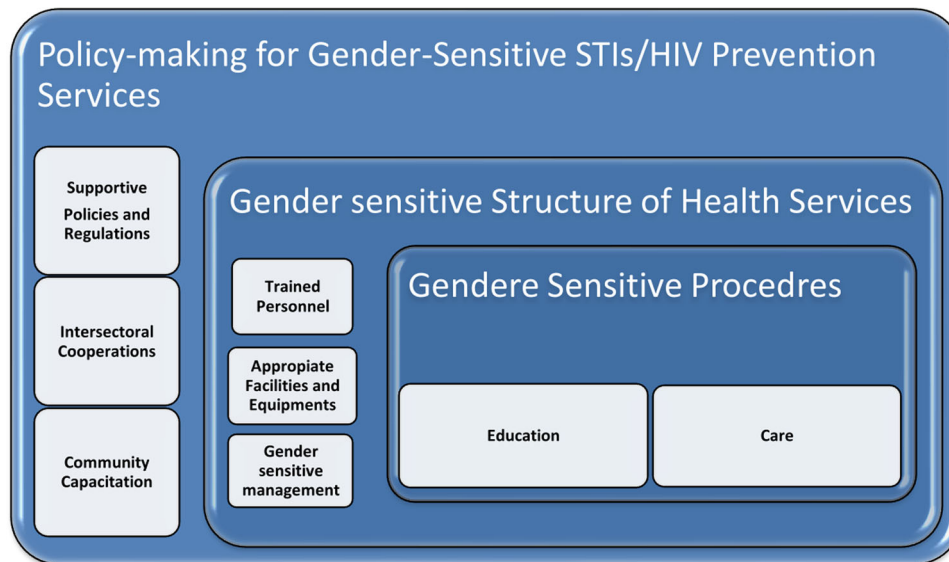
Policy-making for Gender-Sensitive STIs/HIV Prevention Services

Supportive Policies and Regulations

Intersectoral Cooperations

Community Capacitation

Gender sensitive Structure of Health Services

Trained Personnel

Appropiate Facilities and Equipments

Gender sensitive management

Gendere Sensitive Procedres

Education

Care